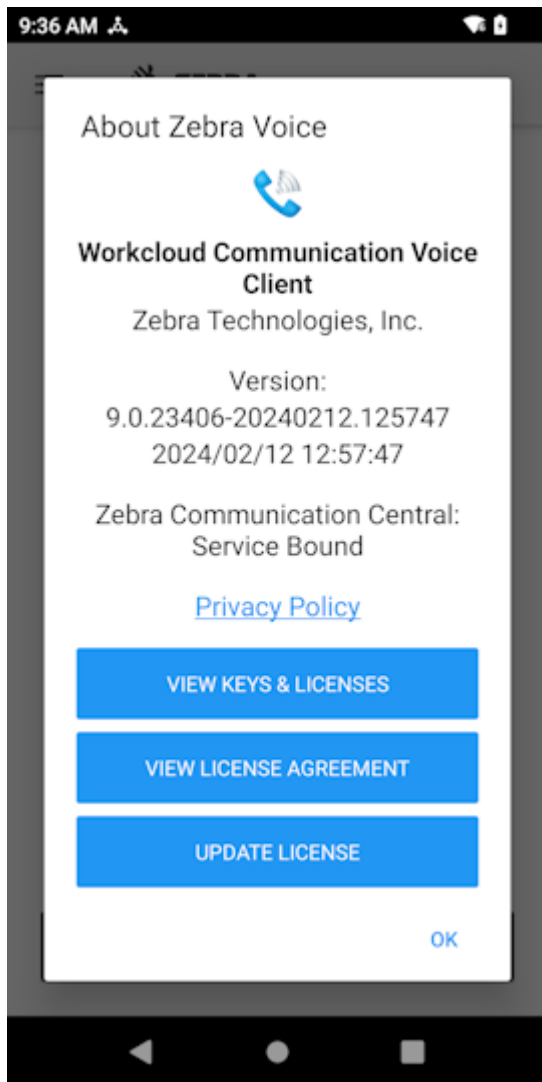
9:36 AM

About Zebra Voice

Workcloud Communication Voice Client
Zebra Technologies, Inc.

Version:
9.0.23406-20240212.125747
2024/02/12 12:57:47

Zebra Communication Central:
Service Bound

Privacy Policy

VIEW KEYS & LICENSES

VIEW LICENSE AGREEMENT

UPDATE LICENSE

OK